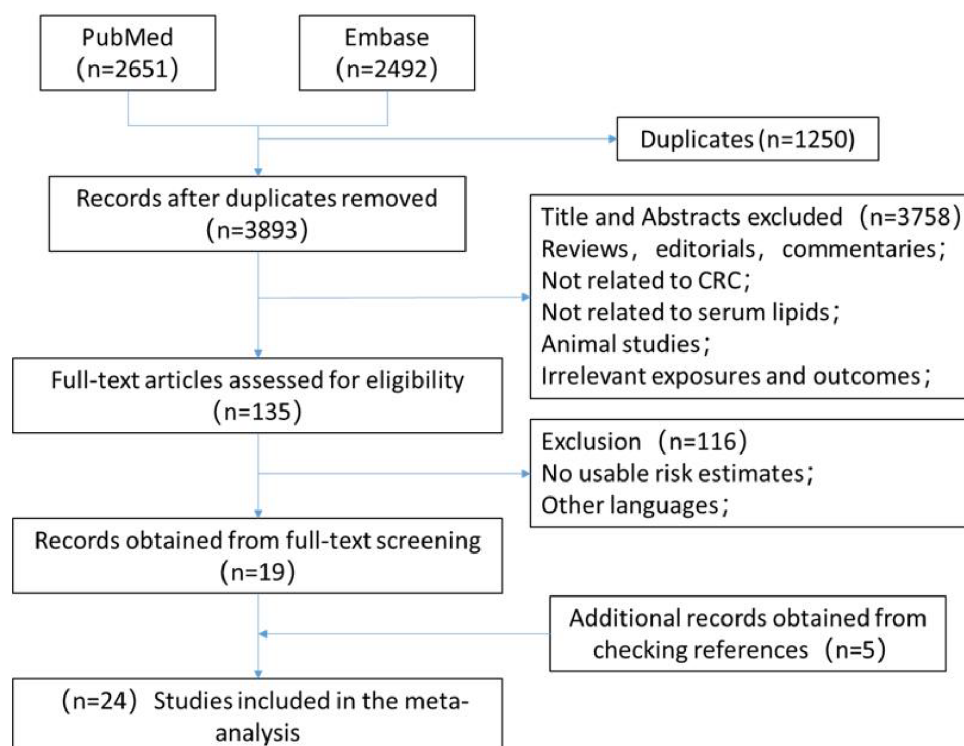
PubMed
(n=2651)

Embase
(n=2492)

Duplicates (n=1250)

Records after duplicates removed
(n=3893)

Title and Abstracts excluded (n=3758)
Reviews, editorials, commentaries;
Not related to CRC;
Not related to serum lipids;
Animal studies;
Irrelevant exposures and outcomes;

Full-text articles assessed for eligibility
(n=135)

Exclusion (n=116)
No usable risk estimates;
Other languages;

Records obtained from full-text screening
(n=19)

Additional records obtained from checking references (n=5)

(n=24) Studies included in the meta-analysis